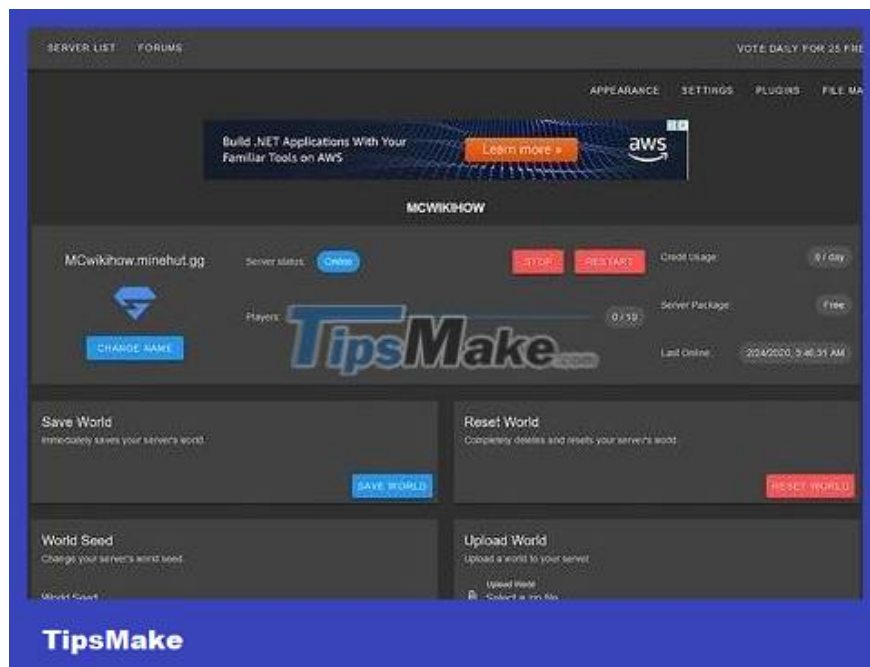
SERVER LIST FORUMS

VOTE DAILY FOR 25 FRE

APPEARANCE SETTINGS PLUGINS FILE MA

Build .NET Applications With Your Familiar Tools on AWS

Learn more »

aws

MCWIKIHOW

MCwikihow.minehut.gg

Server status: Online

STOP RESTART

Credit Usage: 0 / day

Players: 0 / 10

Server Package: Free

CHANGE NAME

Last Online: 2/4/2020, 3:46:31 AM

TipsMake.com

Save World
Immediately saves your server's world.

SAVE WORLD

Reset World
Completely deletes and resets your server's world.

RESET WORLD

World Seed
Change your server's world seed.

World Seed

Upload World
Upload a world to your server.

Upload World
Select a zip file

TipsMake